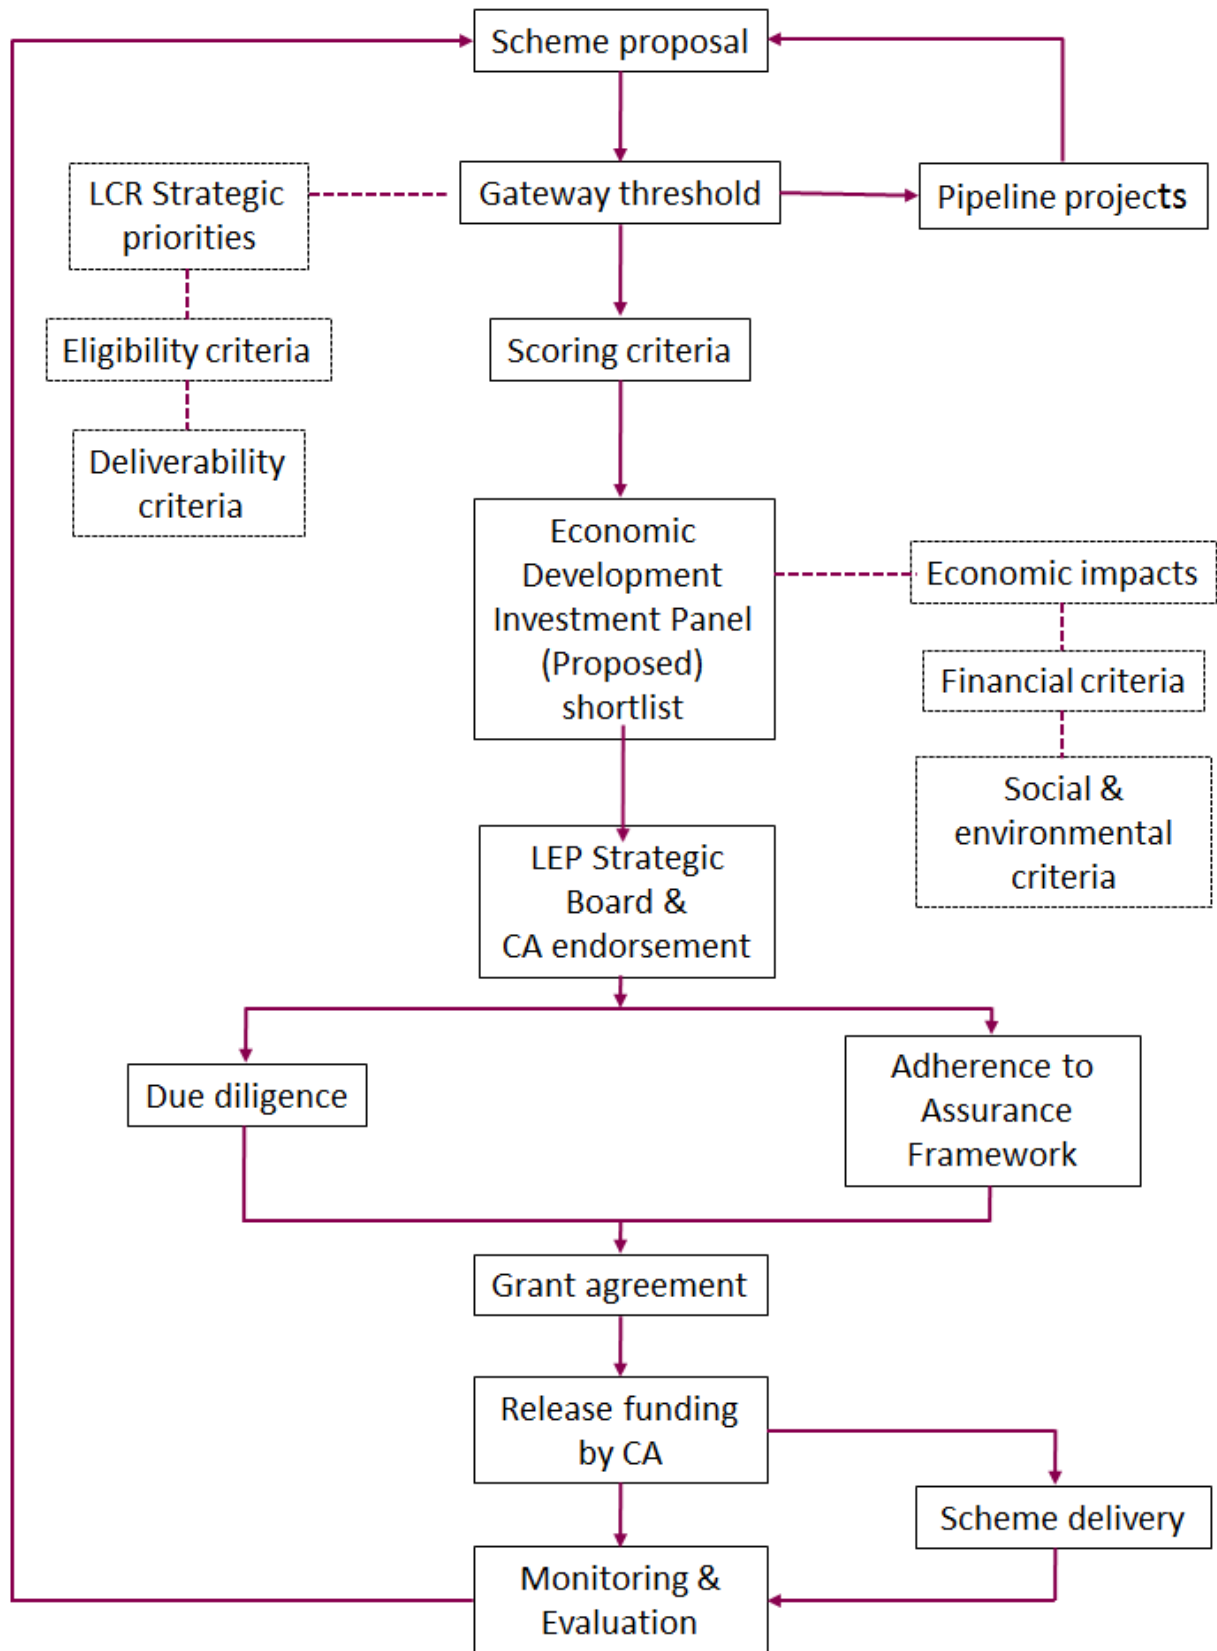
Scheme proposal

LCR Strategic priorities

Gateway threshold

Pipeline projects

Eligibility criteria

Scoring criteria

Deliverability criteria

Economic Development Investment Panel (Proposed) shortlist

Economic impacts

Financial criteria

Social & environmental criteria

LEP Strategic Board & CA endorsement

Due diligence

Adherence to Assurance Framework

Grant agreement

Release funding by CA

Scheme delivery

Monitoring & Evaluation